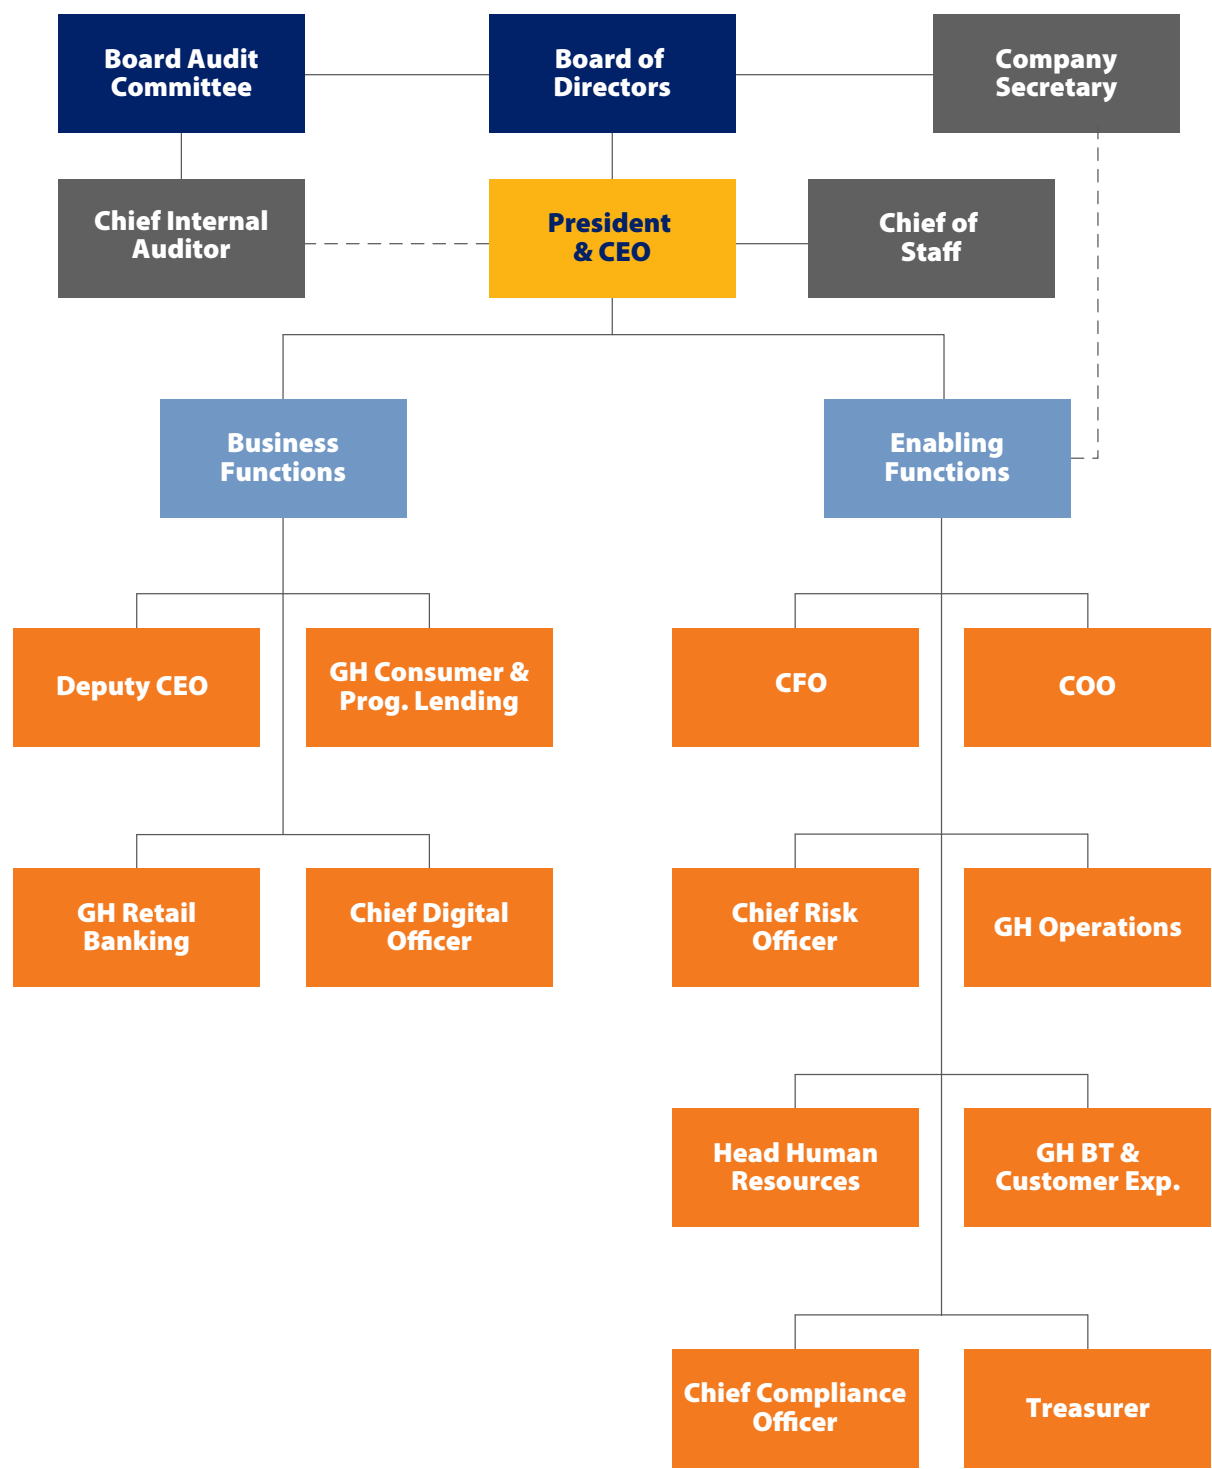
Board Audit Committee

Board of Directors

Company Secretary

Chief Internal Auditor

President & CEO

Chief of Staff

Business Functions

Enabling Functions

Deputy CEO

GH Consumer & Prog. Lending

CFO

COO

GH Retail Banking

Chief Digital Officer

Chief Risk Officer

GH Operations

Head Human Resources

GH BT & Customer Exp.

Chief Compliance Officer

Treasurer